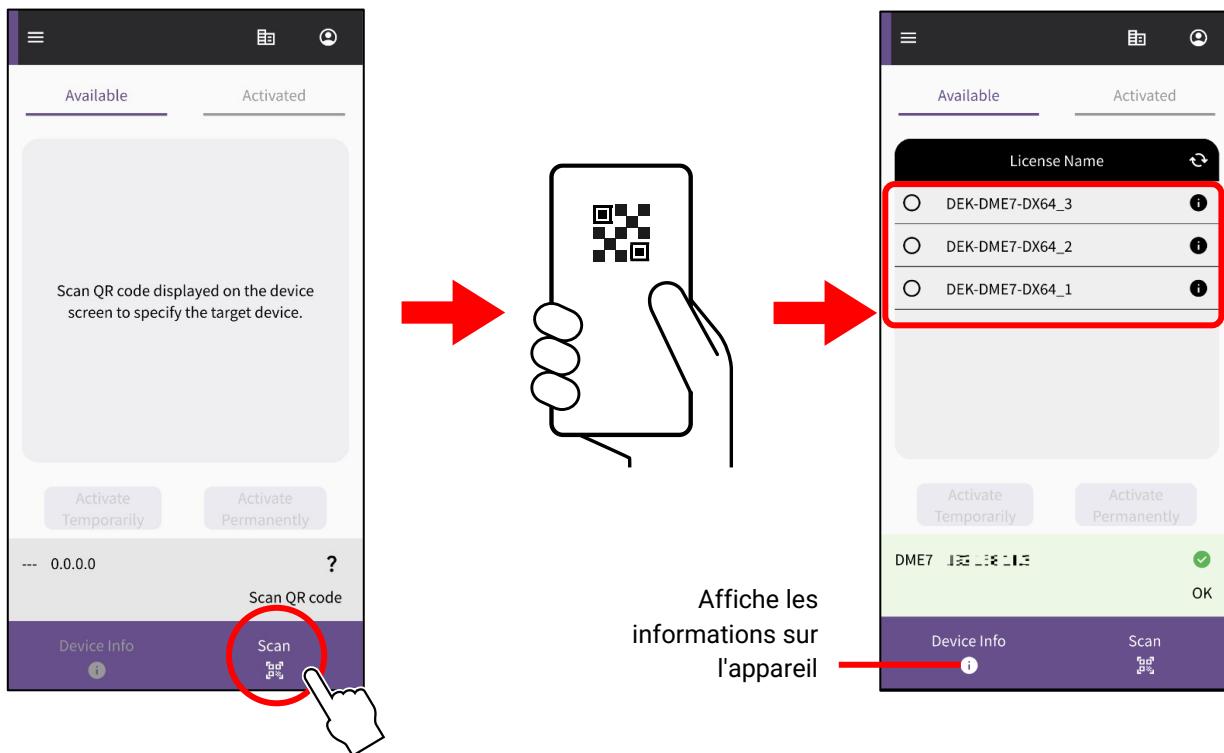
Available
Activated

Scan QR code displayed on the device screen to specify the target device.

Activate Temporarily
Activate Permanently

--- 0.0.0.0
?
Scan QR code

Device Info
Scan

Available
Activated

License Name

DEK-DME7-DX64_3
DEK-DME7-DX64_2
DEK-DME7-DX64_1

Activate Temporarily
Activate Permanently

DME7 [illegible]
OK

Affiche les informations sur l'appareil

Device Info
Scan